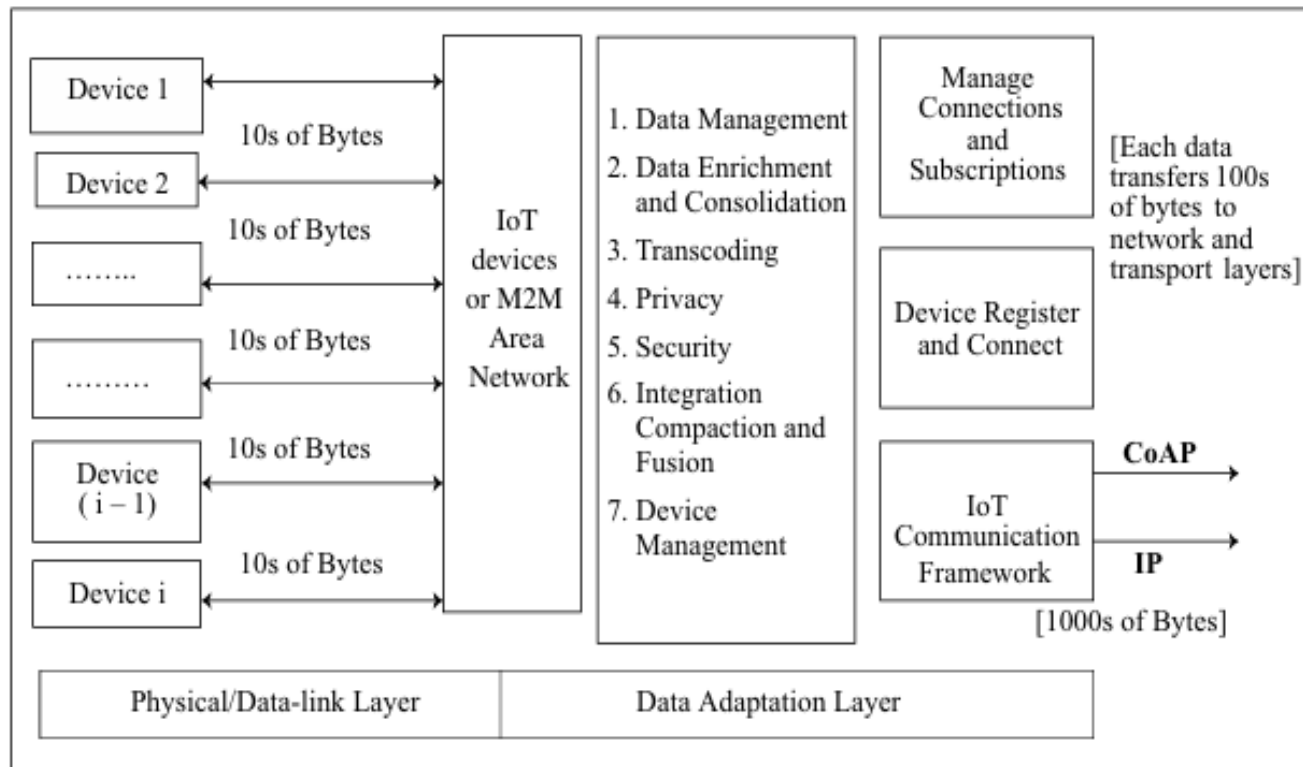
Device 1

10s of Bytes

Device 2

10s of Bytes

……..

10s of Bytes

………

10s of Bytes

Device ( i – 1)

10s of Bytes

Device i

IoT devices or M2M Area Network

1. Data Management
2. Data Enrichment and Consolidation
3. Transcoding
4. Privacy
5. Security
6. Integration Compaction and Fusion
7. Device Management

Manage Connections and Subscriptions

[Each data transfers 100s of bytes to network and transport layers]

Device Register and Connect

IoT Communication Framework

CoAP

IP

[1000s of Bytes]

| Physical/Data-link Layer | Data Adaptation Layer |
|---|---|